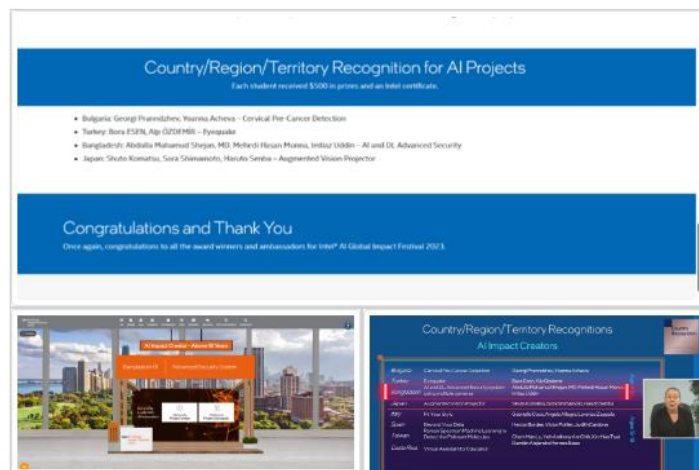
Country/Region/Territory Recognition for AI Projects

Each student received $500 in prizes and an Intel certificate.

- Bulgaria: Georgi Pramidzhev, Yoanna Acheva – Cervical Pre-Cancer Detection
- Turkey: Bora ESEN, Alp ÖZDEMİR – Eyequake
- Bangladesh: Abdulla Muhamud Shejan, MD. Mehedi Hasan Monnu, Imtiaz Uddin – AI and DL Advanced Security
- Japan: Shoto Komatsu, Sora Shimamoto, Haruto Senba – Augmented Vision Projector

Congratulations and Thank You

Once again, congratulations to all the award winners and ambassadors for Intel® AI Global Impact Festival 2023.

AI Impact Creator - Above 18 Years

Bangladesh 13

Advanced Security System

Country/Region/Territory Recognitions

AI Impact Creators

| Bulgaria | Cervical Pre-Cancer Detection | Georgi Pramidzhev, Yoanna Acheva |
|---|---|---|
| Turkey | Eyequake | Bora Esen, Alp Özdemir |
| Bangladesh | AI and DL Advanced Security System | Abdulla Muhamud Shejan, MD. Mehedi Hasan Monnu, Imtiaz Uddin |
| Japan | Augmented Vision Projector | Shoto Komatsu, Sora Shimamoto, Haruto Senba |
| Italy | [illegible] | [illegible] |
| Spain | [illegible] | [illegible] |
| Taiwan | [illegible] | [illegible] |
| Costa Rica | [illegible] | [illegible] |